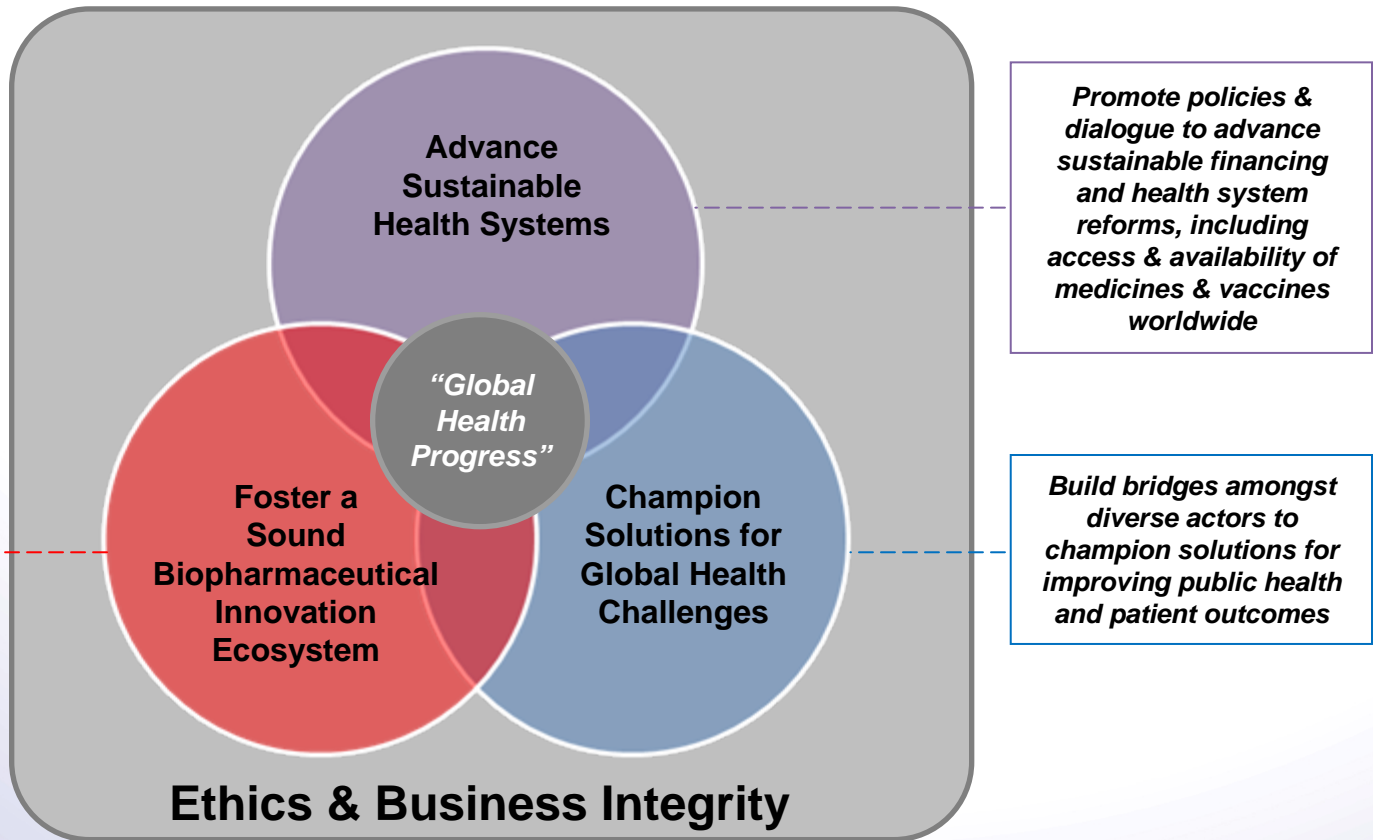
Advance Sustainable Health Systems

Promote policies & dialogue to advance sustainable financing and health system reforms, including access & availability of medicines & vaccines worldwide

"Global Health Progress"

Foster a Sound Biopharmaceutical Innovation Ecosystem

Champion Solutions for Global Health Challenges

Build bridges amongst diverse actors to champion solutions for improving public health and patient outcomes

Ethics & Business Integrity